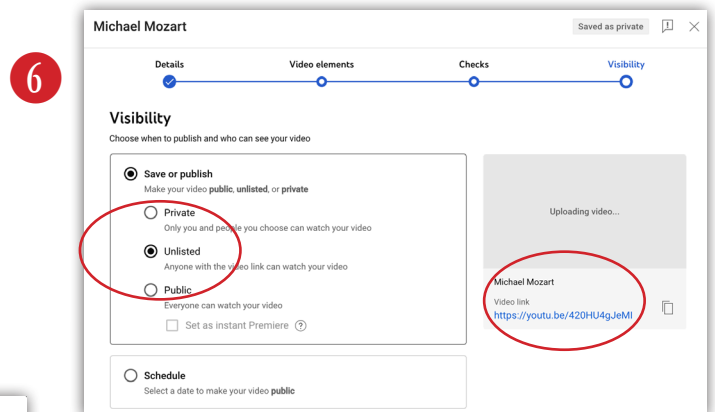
6

Michael Mozart

Saved as private

Details

Video elements

Checks

Visibility

Visibility

Choose when to publish and who can see your video

Save or publish

Make your video **public**, **unlisted**, or **private**

Private

Only you and people you choose can watch your video

Unlisted

Anyone with the video link can watch your video

Public

Everyone can watch your video

Set as instant Premiere ?

Uploading video...

Michael Mozart

Video link

https://youtu.be/420HU4gJeMI

Schedule

Select a date to make your video **public**